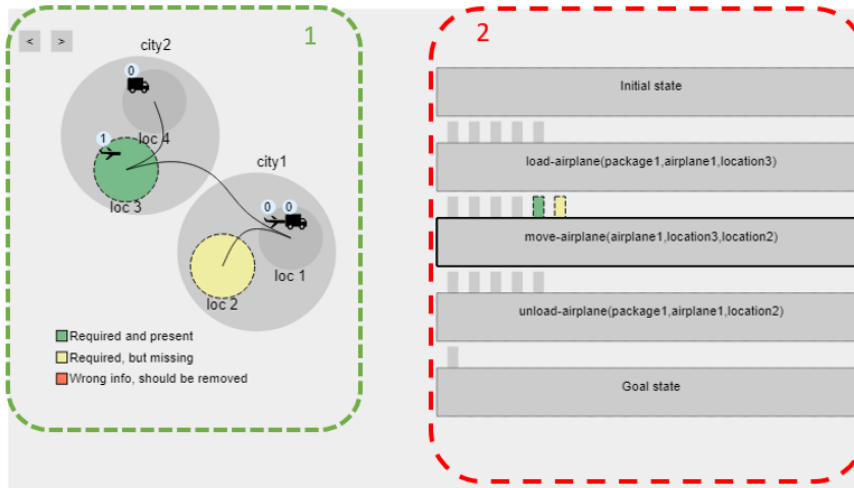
1

< >

city2

0

1

loc 4

loc 3

city1

0 0

loc 2

loc 1

Required and present

Required, but missing

Wrong info, should be removed

2

Initial state

load-airplane(package1,airplane1,location3)

move-airplane(airplane1,location3,location2)

unload-airplane(package1,airplane1,location2)

Goal state